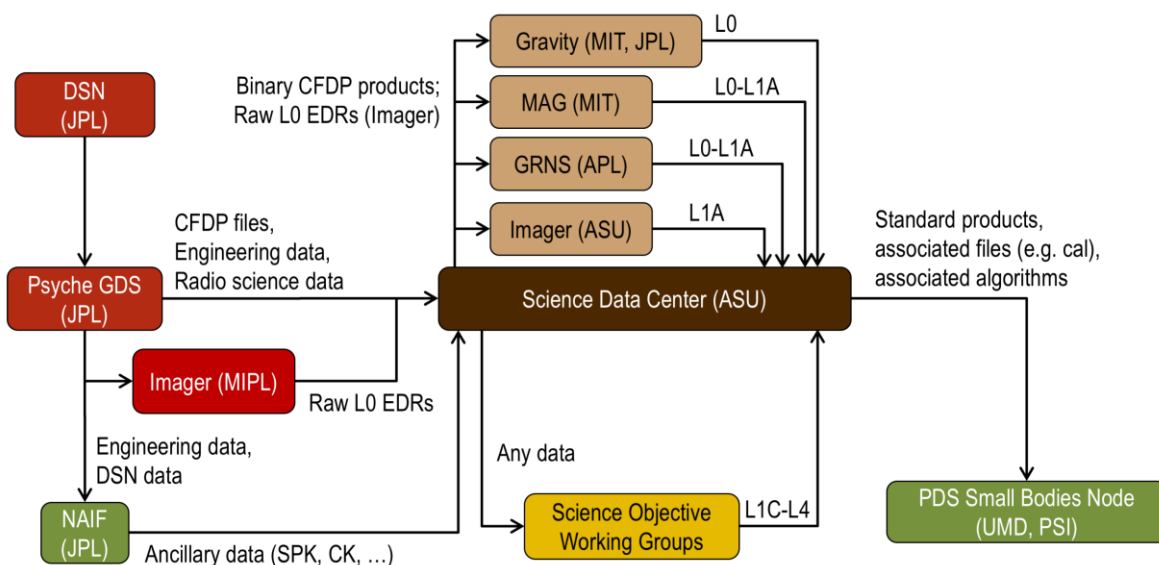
DSN (JPL)

Binary CFDP products; Raw L0 EDRs (Imager)

Gravity (MIT, JPL)

L0

MAG (MIT)

L0-L1A

GRNS (APL)

L0-L1A

Imager (ASU)

L1A

CFDP files, Engineering data, Radio science data

Standard products, associated files (e.g. cal), associated algorithms

Psyche GDS (JPL)

Science Data Center (ASU)

Imager (MIPL)

Raw L0 EDRs

Engineering data, DSN data

Any data

NAIF (JPL)

Ancillary data (SPK, CK, …)

Science Objective Working Groups

L1C-L4

PDS Small Bodies Node (UMD, PSI)